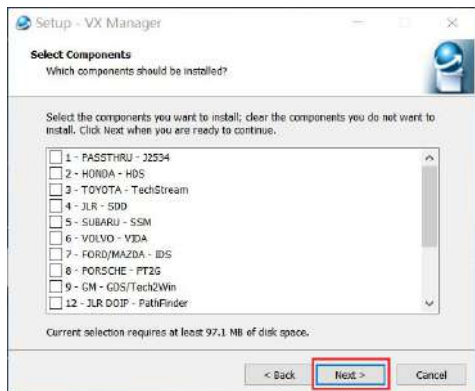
Setup - VX Manager

Select Components
Which components should be installed?

Select the components you want to install; clear the components you do not want to install. Click Next when you are ready to continue.

1 - PASSTHRU - J2534
2 - HONDA - HDS
3 - TOYOTA - TechStream
4 - JLR - SDD
5 - SUBARU - SSM
6 - VOLVO - VIDA
7 - FORD/MAZDA - IDS
8 - PORSCHE - PT2G
9 - GM - GDS/Tech2Win
12 - JLR DOIP - PathFinder

Current selection requires at least 97.1 MB of disk space.

< Back
Next >
Cancel